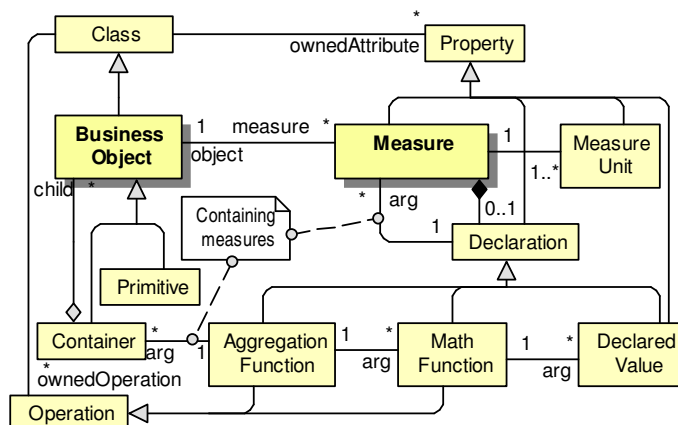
Class

*
ownedAttribute

Property

Business Object

1 measure *
object

Measure

1

Measure Unit

1..*

child *

Containing measures

* arg

0..1

1

Declaration

Primitive

Container

*
arg

1

Aggregation Function

1
arg

*

Math Function

1
arg

*

Declared Value

*
ownedOperation

Operation